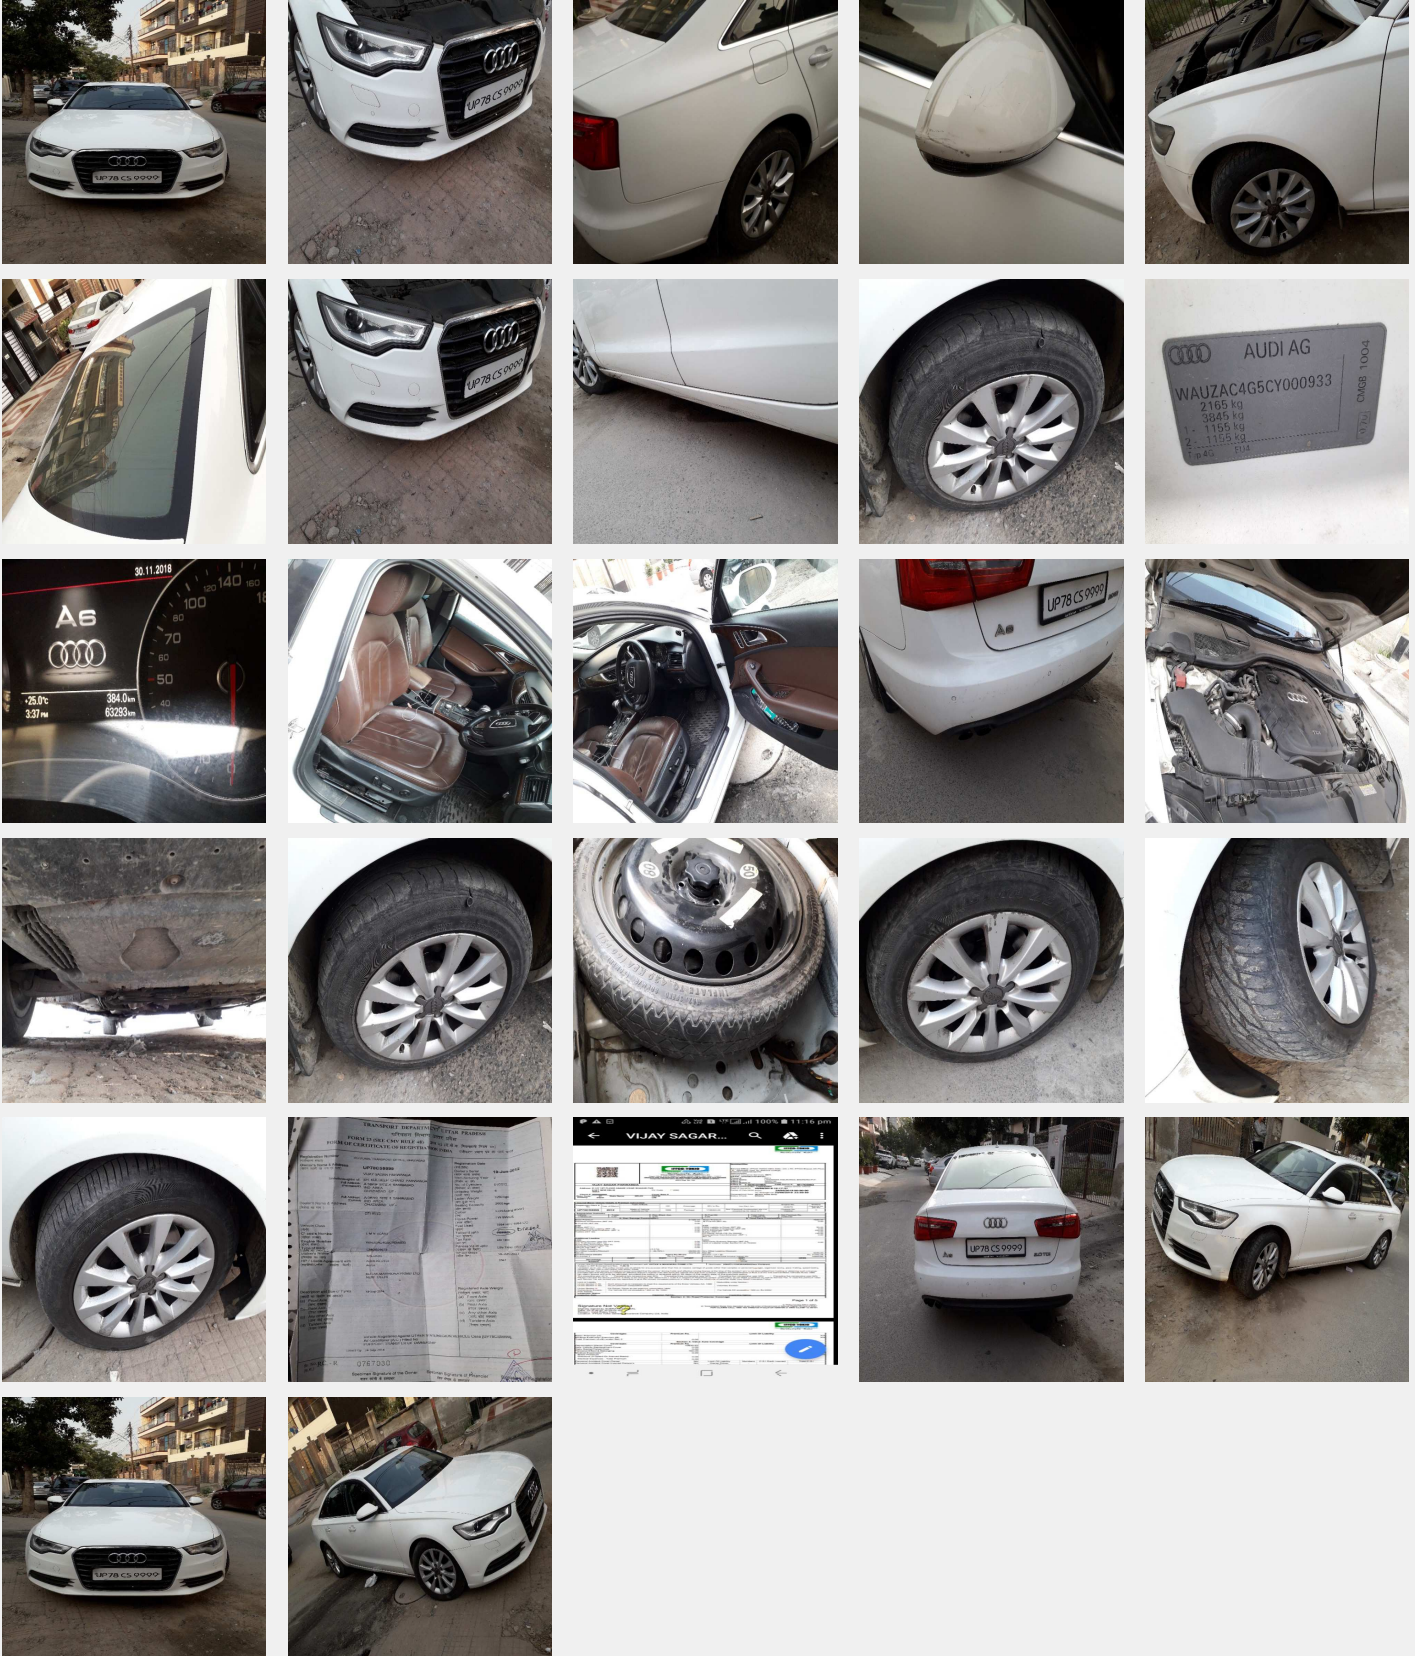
UP78 CS 9999

UP78 CS 9999

AUDI AG
WAUZAC4G5CY000933
2165 kg
3845 kg
1- 1155 kg
2- 1155 kg
CMGB 1004

30.11.2018
A6
+25.0°C
3:37 PM
384.0 km
63293 km
140
120
100
80
70
60
50
40

UP78 CS 9999
A6

TRANSPORT DEPARTMENT UTTAR PRADESH
FORM 23 (SEE CMV RULE 48)
FORM OF CERTIFICATE OF REGISTRATION
UP78CS9999
0767030

VIJAY SAGAR...
100% 11:16 pm

UP78 CS 9999

UP78 CS 9999